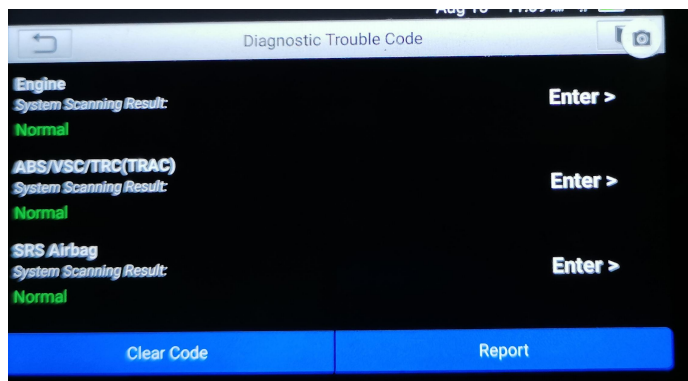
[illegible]

Diagnostic Trouble Code

Engine
System Scanning Result:
Normal

Enter >

ABS/VSC/TRC(TRAC)
System Scanning Result:
Normal

Enter >

SRS Airbag
System Scanning Result:
Normal

Enter >

Clear Code

Report